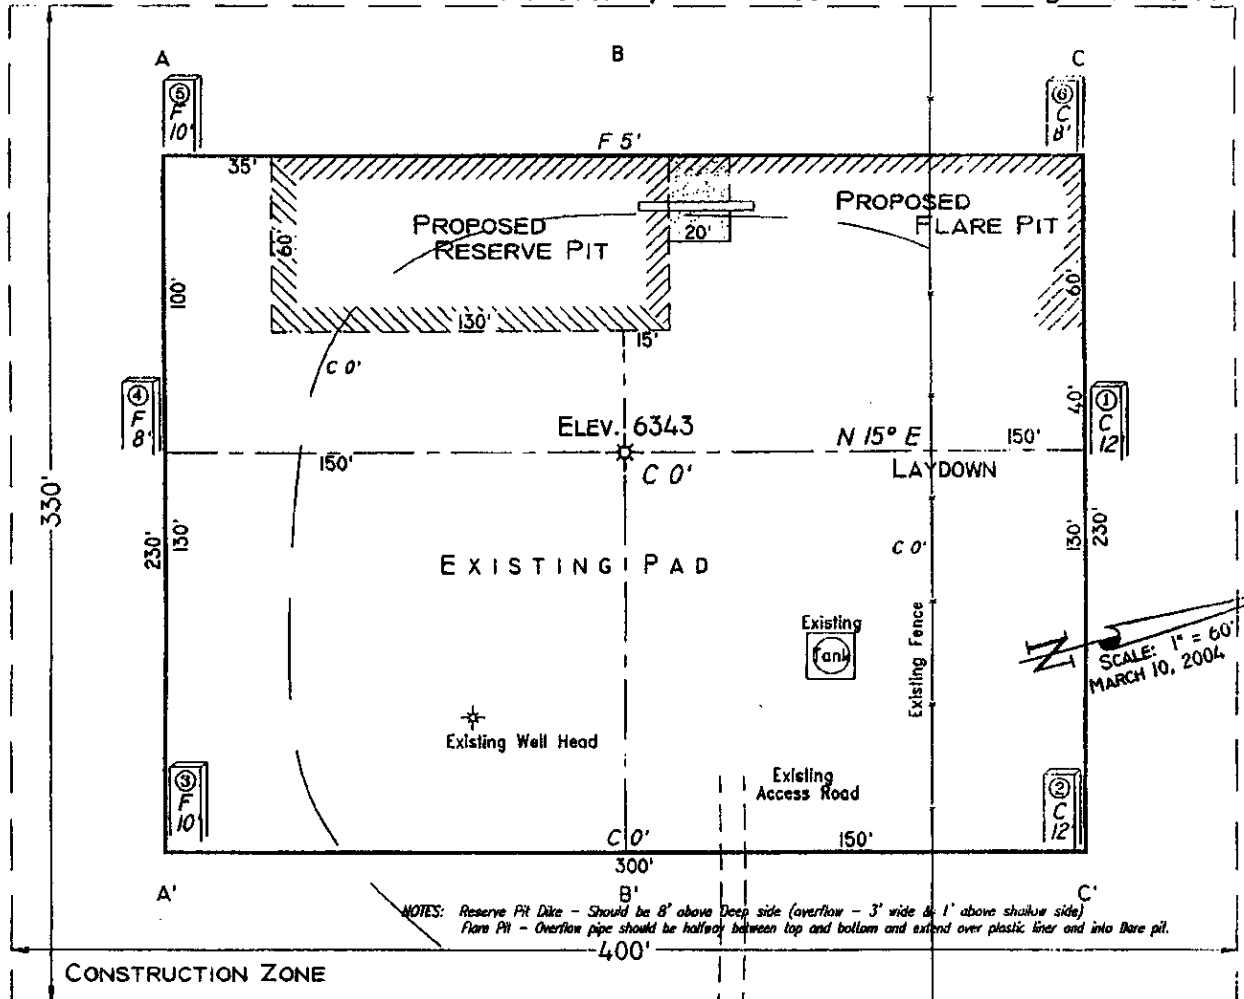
A

B

C

⑤
F
10'

⑥
C
8'

F 5'

35'

PROPOSED
RESERVE PIT

20'

PROPOSED
FLARE PIT

60'

100'

60'

130'

15'

C 0'

④
F
8'

ELEV. 6343

N 15° E

150'

40'

①
C
12'

150'

C 0'

LAYDOWN

330'

230'

130'

EXISTING PAD

C 0'

130'

230'

Existing
Tank

Existing Fence

SCALE: 1" = 60'
MARCH 10, 2004

Existing Well Head

③
F
10

Existing
Access Road

②
C
12'

C 0'

150'

300'

A'

B'

C'

NOTES: Reserve Pit Dike – Should be 8' above Deep side (overflow – 3' wide & 1' above shallow side)
Flare Pit – Overflow pipe should be halfway between top and bottom and extend over plastic liner and into flare pit.

400'

CONSTRUCTION ZONE